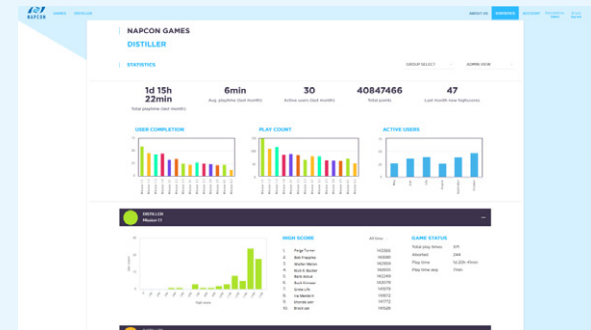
NAPCON

GAMES DISTILLER

ABOUT US STATISTICS

NAPCON GAMES

DISTILLER

STATISTICS

GROUP SELECT ADMIN VIEW

1d 15h 22min
Total playtime (last month)

6min
Avg. playtime (last month)

30
Active users (last month)

40847466
Total points

47
Last month new highscores

USER COMPLETION

PLAY COUNT

ACTIVE USERS

DISTILLER
Mission 11

HIGH SCORE

All time

GAME STATUS

Total play times: 371
Aborted: 244
Play time: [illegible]
Play time avg: 11min